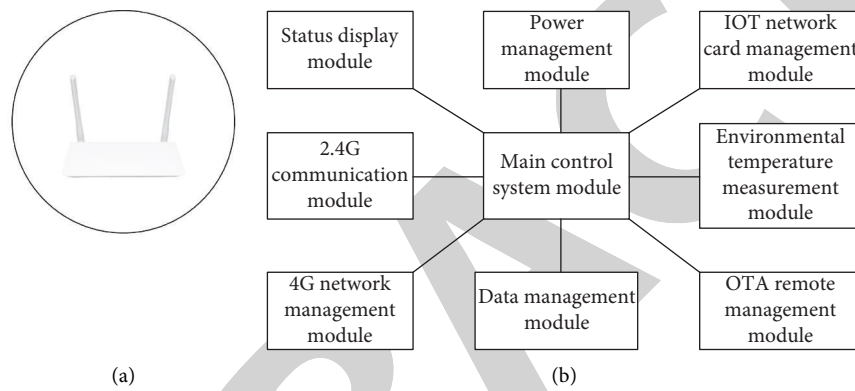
Status display module

Power management module

IOT network card management module

2.4G communication module

Main control system module

Environmental temperature measurement module

4G network management module

Data management module

OTA remote management module

(a)

(b)